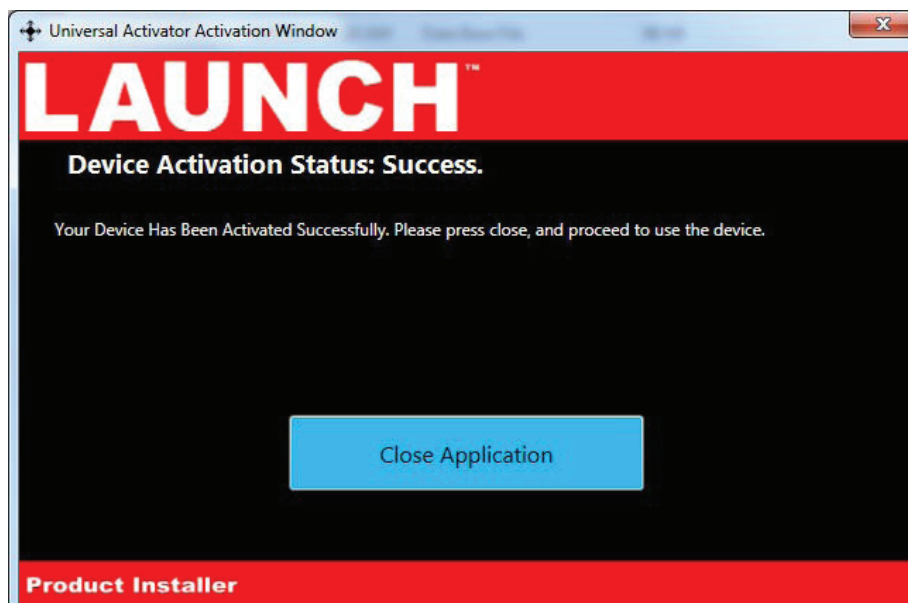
Universal Activator Activation Window

LAUNCH™

Device Activation Status: Success.

Your Device Has Been Activated Successfully. Please press close, and proceed to use the device.

Close Application

Product Installer